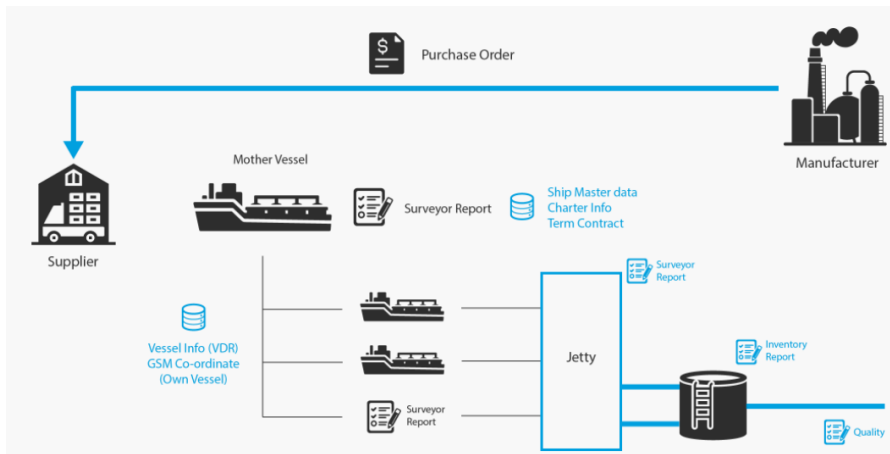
$
Purchase Order

Manufacturer

Supplier

Mother Vessel

Surveyor Report

Ship Master data
Charter Info
Term Contract

Surveyor Report

Vessel Info (VDR)
GSM Co-ordinate
(Own Vessel)

Jetty

Inventory Report

Surveyor Report

Quality